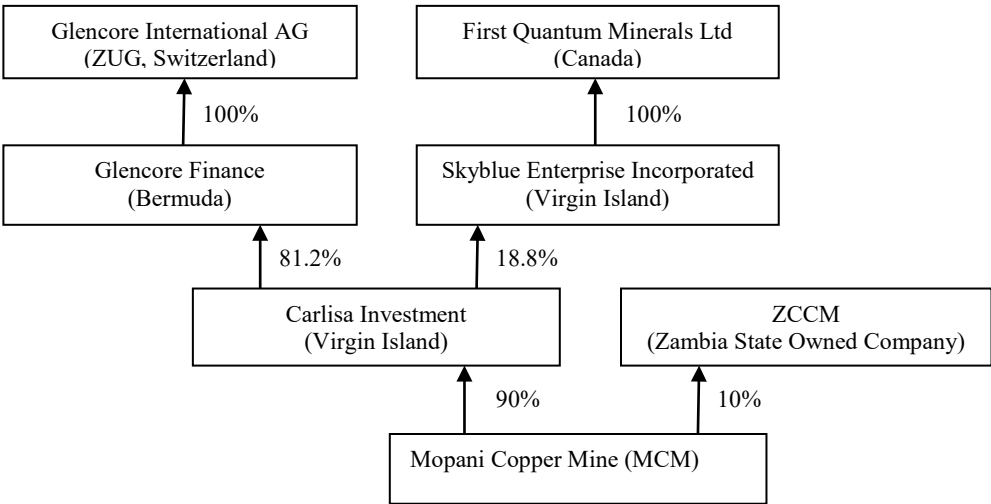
Glencore International AG
(ZUG, Switzerland)

First Quantum Minerals Ltd
(Canada)

100%

100%

Glencore Finance
(Bermuda)

Skyblue Enterprise Incorporated
(Virgin Island)

81.2%

18.8%

Carlisa Investment
(Virgin Island)

ZCCM
(Zambia State Owned Company)

90%

10%

Mopani Copper Mine (MCM)